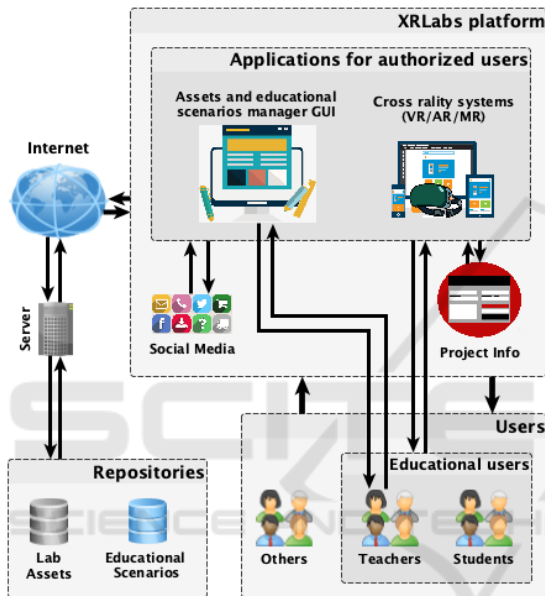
XRLabs platform

Applications for authorized users

Assets and educational scenarios manager GUI

Cross rality systems (VR/AR/MR)

Internet

Server

Social Media

Project Info

Users

Repositories

Educational users

Lab Assets

Educational Scenarios

Others

Teachers

Students